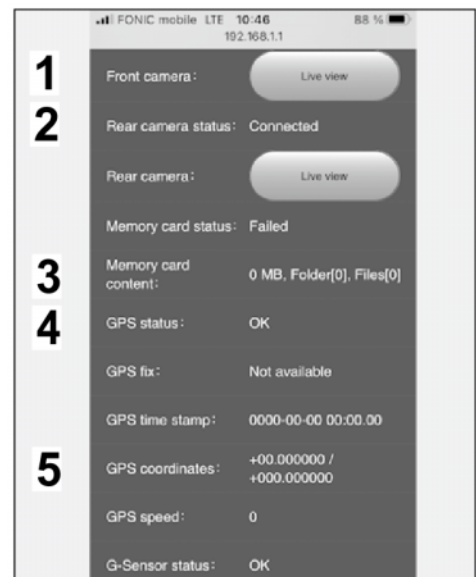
FONIC mobile LTE 10:46 88 %
192.168.1.1

1
Front camera: Live view

2
Rear camera status: Connected

Rear camera: Live view

Memory card status: Failed

3
Memory card content: 0 MB, Folder[0], Files[0]

4
GPS status: OK

GPS fix: Not available

GPS time stamp: 0000-00-00 00:00.00

5
GPS coordinates: +00.000000 / +000.000000

GPS speed: 0

G-Sensor status: OK